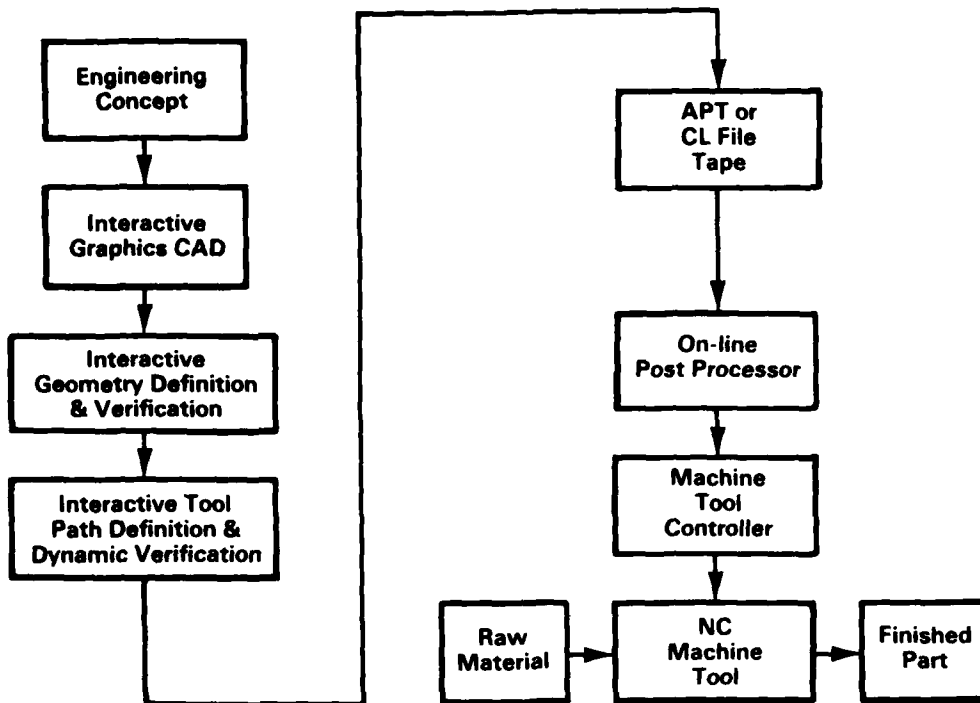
Engineering Concept

Interactive Graphics CAD

Interactive Geometry Definition & Verification

Interactive Tool Path Definition & Dynamic Verification

APT or CL File Tape

On-line Post Processor

Machine Tool Controller

Raw Material

NC Machine Tool

Finished Part